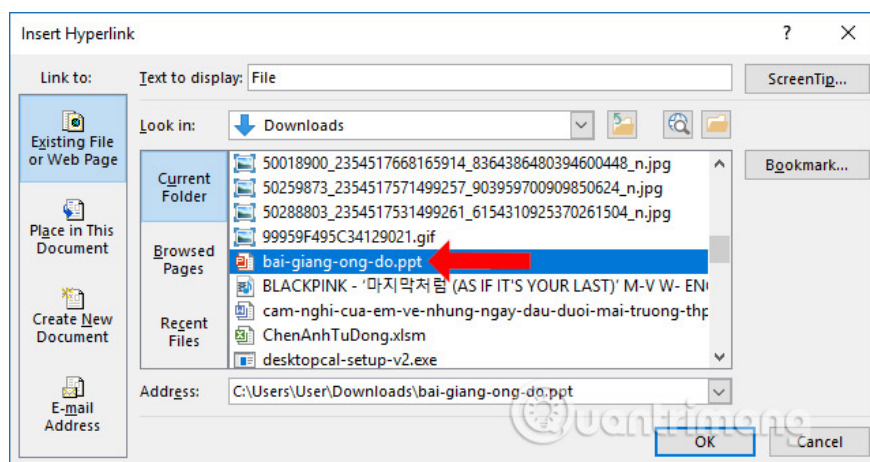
Insert Hyperlink

?

Link to:

Text to display: File

ScreenTip...

Existing File or Web Page

Look in: Downloads

Current Folder

Browsed Pages

Recent Files

50018900_2354517668165914_8364386480394600448_n.jpg
50259873_2354517571499257_903959700909850624_n.jpg
50288803_2354517531499261_6154310925370261504_n.jpg
99959F495C34129021.gif
bai-giang-ong-do.ppt
BLACKPINK - '마지막처럼 (AS IF IT'S YOUR LAST)' M-V W- EN
cam-nghi-cua-em-ve-nhung-ngay-dau-duoi-mai-truong-thp
ChenAnhTuDong.xlsm
desktopcal-setup-v2.exe

Bookmark...

Place in This Document

Create New Document

E-mail Address

Address: C:\Users\User\Downloads\bai-giang-ong-do.ppt

Quantrimang

OK

Cancel